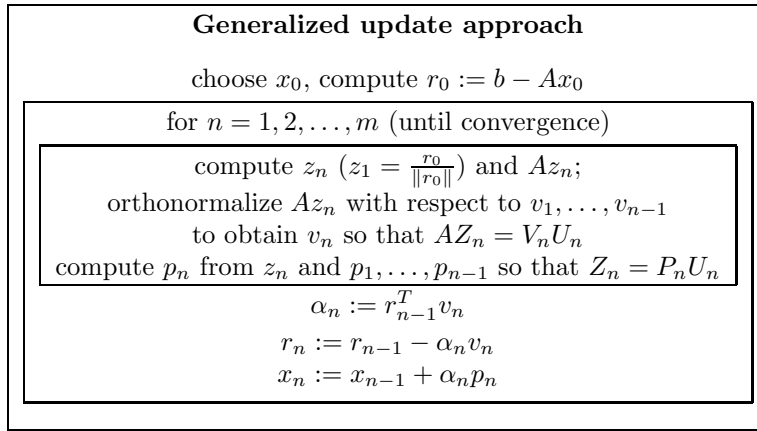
**Generalized update approach**

choose $x_0$, compute $r_0 := b - Ax_0$

for $n = 1, 2, \ldots, m$ (until convergence)

compute $z_n$ ($z_1 = \frac{r_0}{\|r_0\|}$) and $Az_n$;
orthonormalize $Az_n$ with respect to $v_1, \ldots, v_{n-1}$
to obtain $v_n$ so that $AZ_n = V_nU_n$
compute $p_n$ from $z_n$ and $p_1, \ldots, p_{n-1}$ so that $Z_n = P_nU_n$

$\alpha_n := r_{n-1}^T v_n$
$r_n := r_{n-1} - \alpha_n v_n$
$x_n := x_{n-1} + \alpha_n p_n$